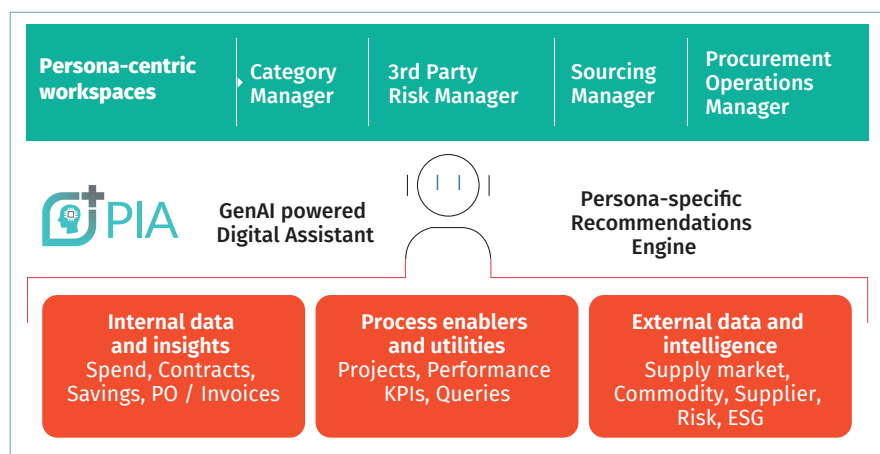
Persona-centric workspaces

Category Manager

3rd Party Risk Manager

Sourcing Manager

Procurement Operations Manager

PIA

GenAI powered Digital Assistant

Persona-specific Recommendations Engine

Internal data and insights
Spend, Contracts, Savings, PO / Invoices

Process enablers and utilities
Projects, Performance KPIs, Queries

External data and intelligence
Supply market, Commodity, Supplier, Risk, ESG